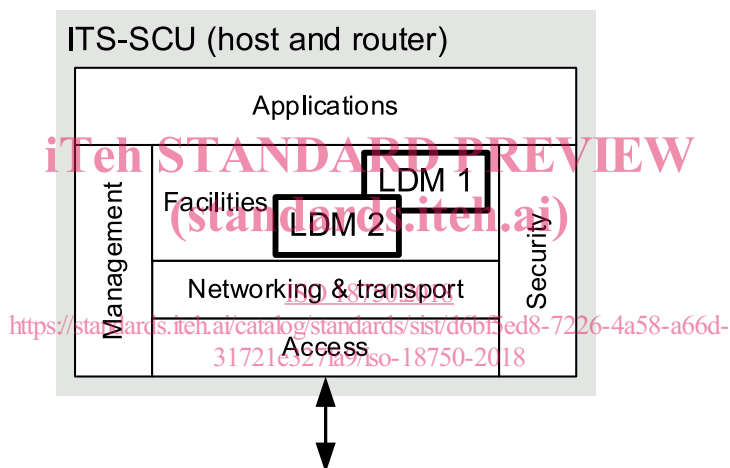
ITS-SCU (host and router)

Applications

iTeh STANDARD PREVIEW
(standards.iteh.ai)

Management

Facilities

LDM 1

LDM 2

Networking & transport

ISO 18750:2018

https://standards.iteh.ai/catalog/standards/sist/d6bf5ed8-7226-4a58-a66d-31721e5271a9/iso-18750-2018

Access

Security